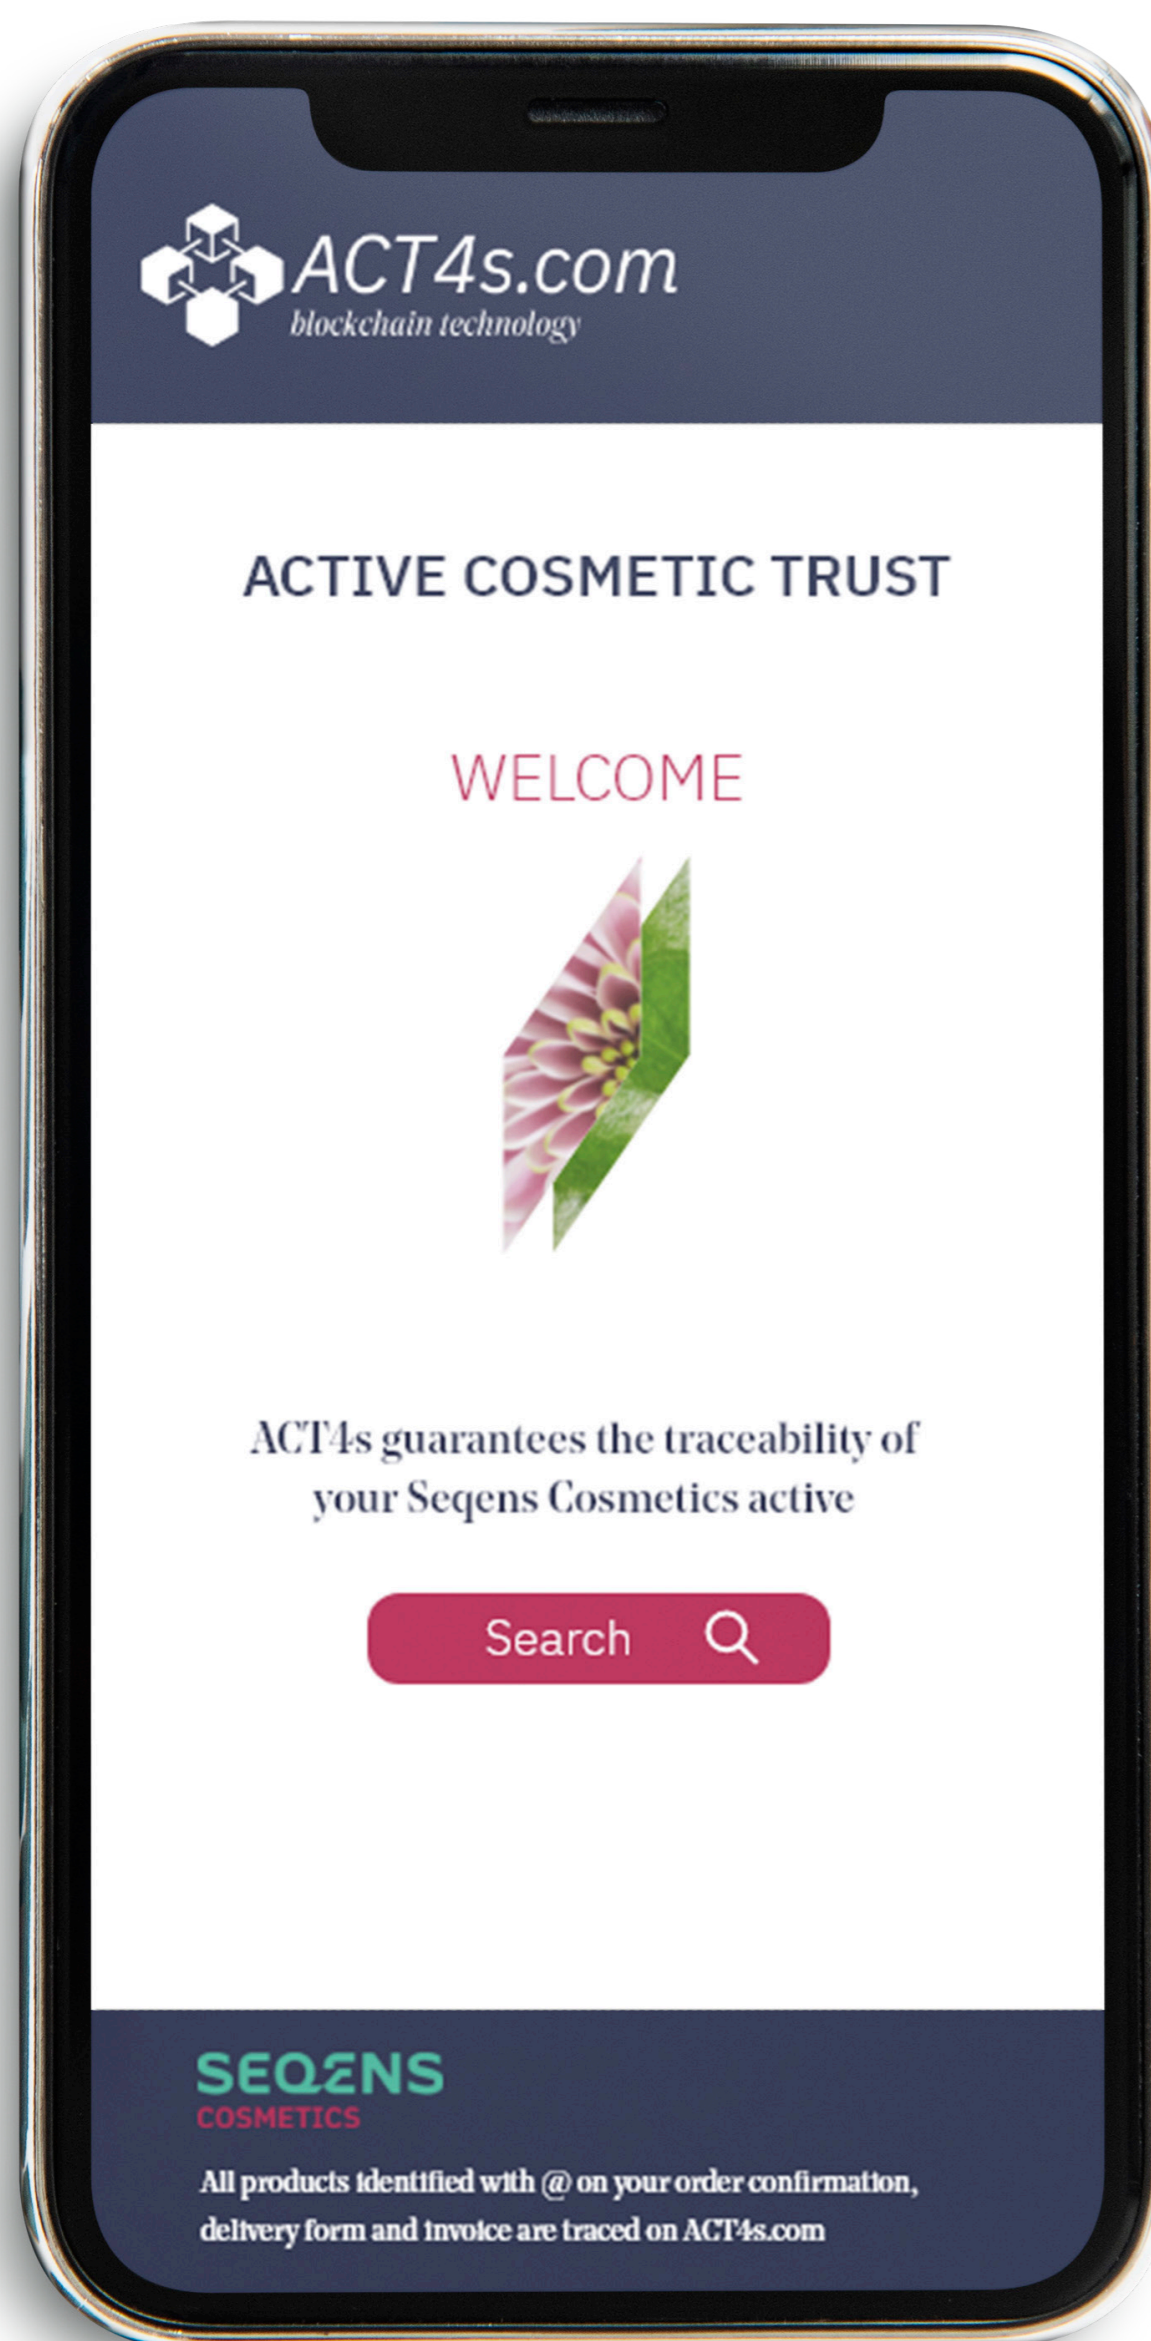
ACT4s.com
blockchain technology

ACTIVE COSMETIC TRUST

WELCOME

ACT4s guarantees the traceability of your Seqens Cosmetics active

Search

SEQENS
COSMETICS

All products identified with @ on your order confirmation, delivery form and invoice are traced on ACT4s.com